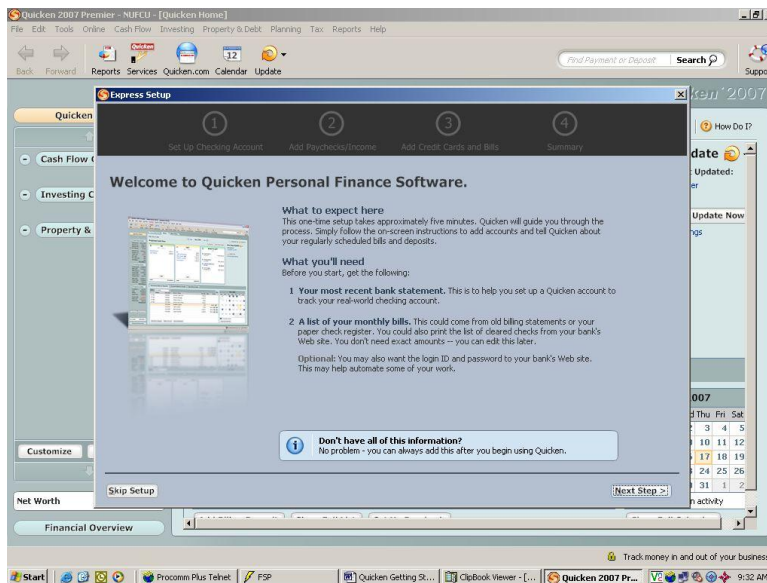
Quicken 2007 Premier - NUFCU - [Quicken Home]
File Edit Tools Online Cash Flow Investing Property & Debt Planning Tax Reports Help

Back Forward Reports Services Quicken.com Calendar Update

Find Payment or Deposit Search

Suppo

Quicken

Cash Flow C

Investing C

Property &

Customize

Net Worth

Financial Overview

ken 2007

How Do I?

date

Updated:

er

Update Now

ngs

007

Thu Fri Sat

3 4 5

10 11 12

17 18 19

24 25 26

31 1 2

n activity

Express Setup

1 Set Up Checking Account

2 Add Paychecks/Income

3 Add Credit Cards and Bills

4 Summary

Welcome to Quicken Personal Finance Software.

What to expect here
This one-time setup takes approximately five minutes. Quicken will guide you through the process. Simply follow the on-screen instructions to add accounts and tell Quicken about your regularly scheduled bills and deposits.

What you'll need
Before you start, get the following:

1 Your most recent bank statement. This is to help you set up a Quicken account to track your real-world checking account.

2 A list of your monthly bills. This could come from old billing statements or your paper check register. You could also print the list of cleared checks from your bank's Web site. You don't need exact amounts -- you can edit this later.

Optional: You may also want the login ID and password to your bank's Web site. This may help automate some of your work.

Don't have all of this information?
No problem - you can always add this after you begin using Quicken.

Skip Setup

Next Step >

Track money in and out of your busines

Start | Procomm Plus Telnet | FSP | Quicken Getting St... | ClipBook Viewer - [... | Quicken 2007 Pr... | 9:32 AM